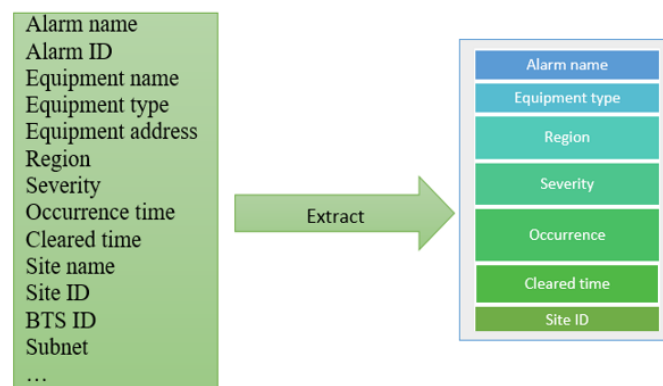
Alarm name
Alarm ID
Equipment name
Equipment type
Equipment address
Region
Severity
Occurrence time
Cleared time
Site name
Site ID
BTS ID
Subnet
…

Extract

Alarm name
Equipment type
Region
Severity
Occurrence
Cleared time
Site ID